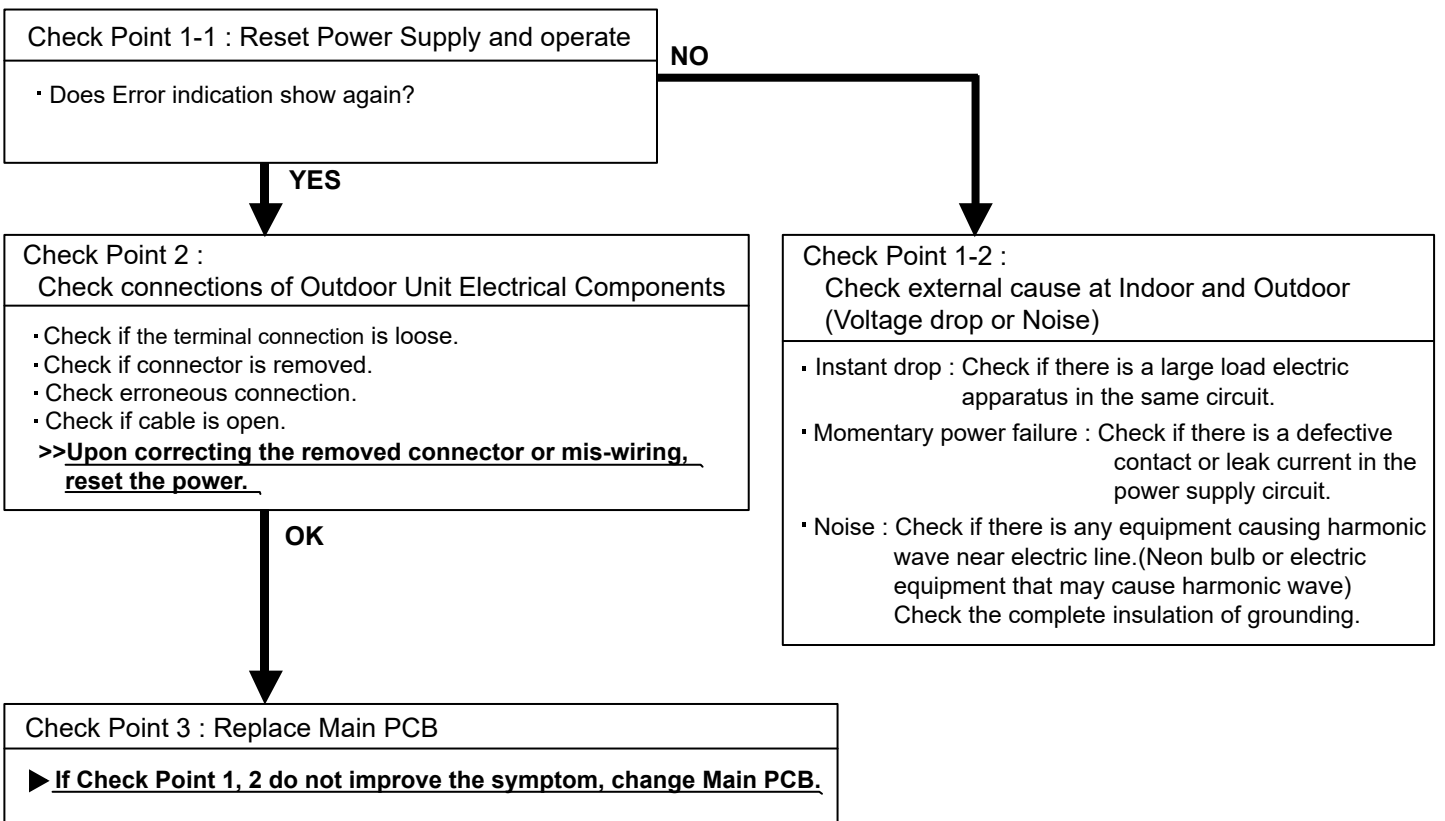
Check Point 1-1 : Reset Power Supply and operate

・Does Error indication show again?

NO

YES

Check Point 2 :
Check connections of Outdoor Unit Electrical Components

・Check if the terminal connection is loose.
・Check if connector is removed.
・Check erroneous connection.
・Check if cable is open.
>>Upon correcting the removed connector or mis-wiring, reset the power.

OK

Check Point 1-2 :
Check external cause at Indoor and Outdoor (Voltage drop or Noise)

・Instant drop : Check if there is a large load electric apparatus in the same circuit.
・Momentary power failure : Check if there is a defective contact or leak current in the power supply circuit.
・Noise : Check if there is any equipment causing harmonic wave near electric line.(Neon bulb or electric equipment that may cause harmonic wave)
Check the complete insulation of grounding.

Check Point 3 : Replace Main PCB

▶If Check Point 1, 2 do not improve the symptom, change Main PCB.